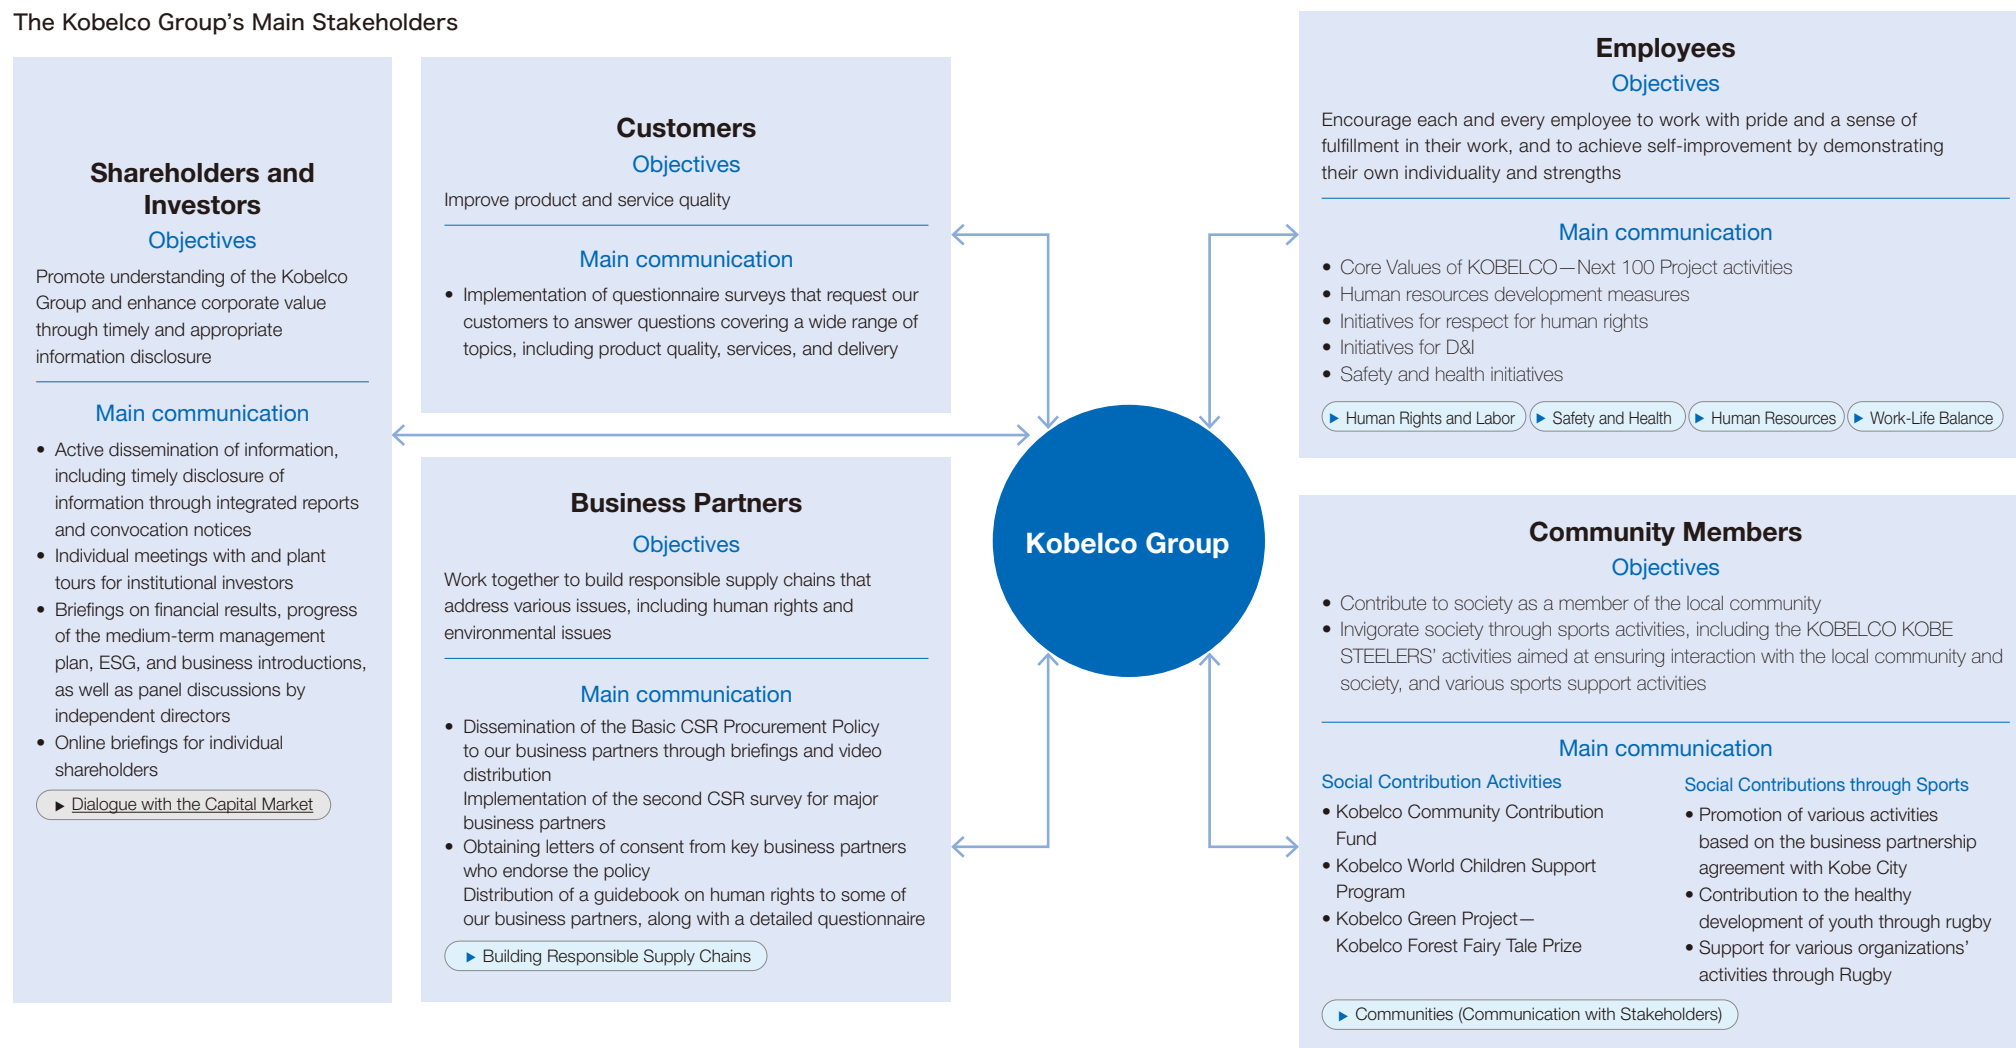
The Kobelco Group's Main Stakeholders

Shareholders and Investors
Objectives
Promote understanding of the Kobelco Group and enhance corporate value through timely and appropriate information disclosure

Main communication
• Active dissemination of information, including timely disclosure of information through integrated reports and convocation notices
• Individual meetings with and plant tours for institutional investors
• Briefings on financial results, progress of the medium-term management plan, ESG, and business introductions, as well as panel discussions by independent directors
• Online briefings for individual shareholders
▶ Dialogue with the Capital Market

Customers
Objectives
Improve product and service quality

Main communication
• Implementation of questionnaire surveys that request our customers to answer questions covering a wide range of topics, including product quality, services, and delivery

Business Partners
Objectives
Work together to build responsible supply chains that address various issues, including human rights and environmental issues

Main communication
• Dissemination of the Basic CSR Procurement Policy to our business partners through briefings and video distribution
Implementation of the second CSR survey for major business partners
• Obtaining letters of consent from key business partners who endorse the policy
Distribution of a guidebook on human rights to some of our business partners, along with a detailed questionnaire
▶ Building Responsible Supply Chains

Kobelco Group

Employees
Objectives
Encourage each and every employee to work with pride and a sense of fulfillment in their work, and to achieve self-improvement by demonstrating their own individuality and strengths

Main communication
• Core Values of KOBELCO—Next 100 Project activities
• Human resources development measures
• Initiatives for respect for human rights
• Initiatives for D&I
• Safety and health initiatives
▶ Human Rights and Labor ▶ Safety and Health ▶ Human Resources ▶ Work-Life Balance

Community Members
Objectives
• Contribute to society as a member of the local community
• Invigorate society through sports activities, including the KOBELCO KOBE STEELERS' activities aimed at ensuring interaction with the local community and society, and various sports support activities

Main communication
Social Contribution Activities
• Kobelco Community Contribution Fund
• Kobelco World Children Support Program
• Kobelco Green Project—Kobelco Forest Fairy Tale Prize

Social Contributions through Sports
• Promotion of various activities based on the business partnership agreement with Kobe City
• Contribution to the healthy development of youth through rugby
• Support for various organizations' activities through Rugby
▶ Communities (Communication with Stakeholders)